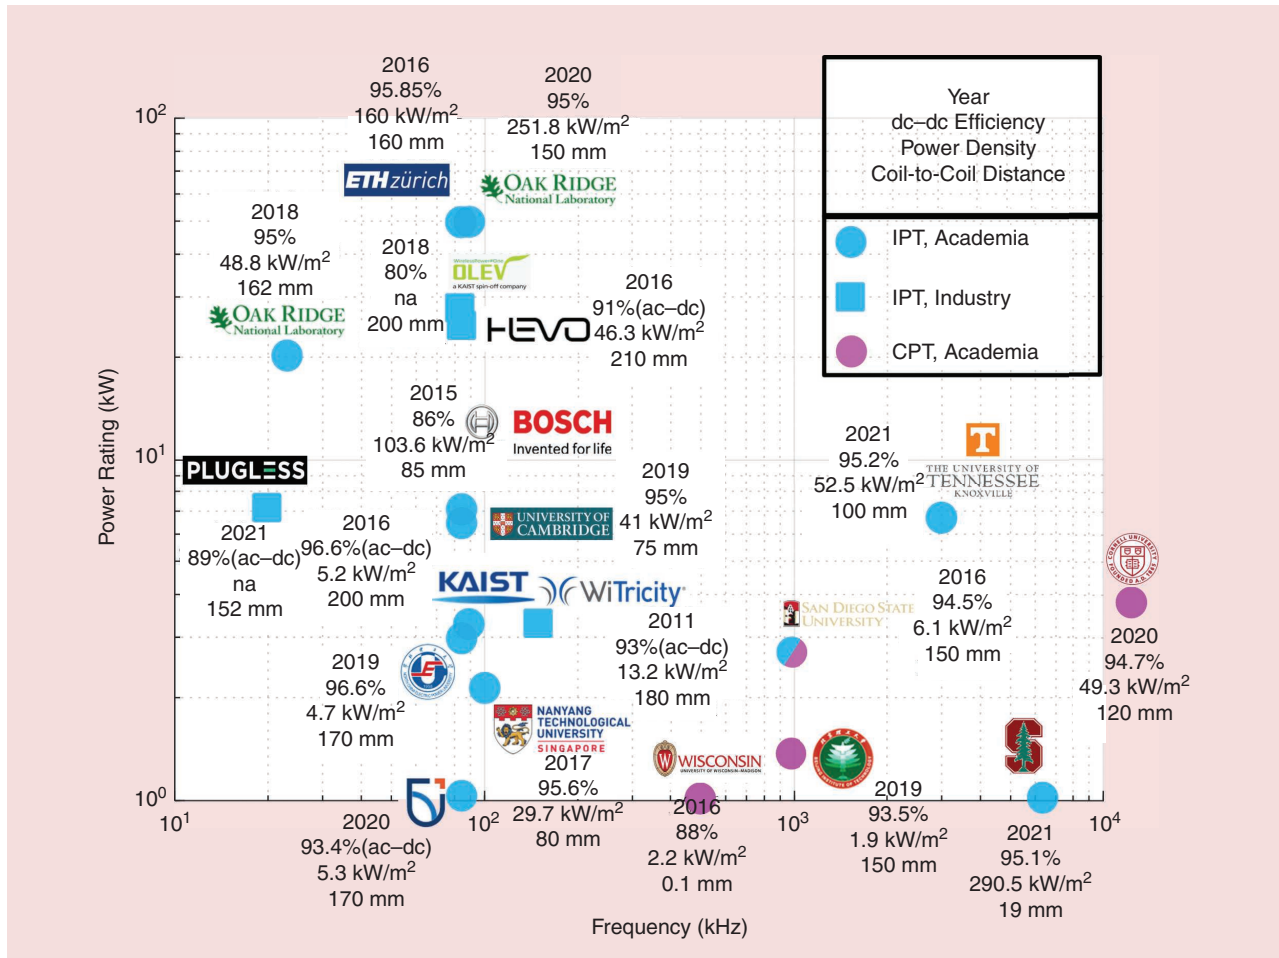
Year
dc–dc Efficiency
Power Density
Coil-to-Coil Distance

IPT, Academia
IPT, Industry
CPT, Academia

Power Rating (kW)

$10^2$
$10^1$
$10^0$

$10^1$
$10^2$
$10^3$
$10^4$

Frequency (kHz)

2016
95.85%
160 kW/m$^2$
160 mm

ETH zürich

2020
95%
251.8 kW/m$^2$
150 mm

OAK RIDGE
National Laboratory

2018
95%
48.8 kW/m$^2$
162 mm

OAK RIDGE
National Laboratory

2018
80%
na
200 mm

OLEV
a KAIST spin-off company

2016
91%(ac–dc)
46.3 kW/m$^2$
210 mm

HEVO

2015
86%
103.6 kW/m$^2$
85 mm

BOSCH
Invented for life

PLUGLESS

2021
89%(ac–dc)
na
152 mm

2016
96.6%(ac–dc)
5.2 kW/m$^2$
200 mm

2019
95%
41 kW/m$^2$
75 mm

UNIVERSITY OF CAMBRIDGE

KAIST

WiTricity

2011
93%(ac–dc)
13.2 kW/m$^2$
180 mm

2019
96.6%
4.7 kW/m$^2$
170 mm

NANYANG TECHNOLOGICAL UNIVERSITY SINGAPORE

2017
95.6%
29.7 kW/m$^2$
80 mm

2020
93.4%(ac–dc)
5.3 kW/m$^2$
170 mm

WISCONSIN
UNIVERSITY OF WISCONSIN–MADISON

2016
88%
2.2 kW/m$^2$
0.1 mm

SAN DIEGO STATE UNIVERSITY

2021
95.2%
52.5 kW/m$^2$
100 mm

THE UNIVERSITY OF TENNESSEE
KNOXVILLE

2016
94.5%
6.1 kW/m$^2$
150 mm

2019
93.5%
1.9 kW/m$^2$
150 mm

2021
95.1%
290.5 kW/m$^2$
19 mm

CORNELL UNIVERSITY
FOUNDED A.D. 1865

2020
94.7%
49.3 kW/m$^2$
120 mm